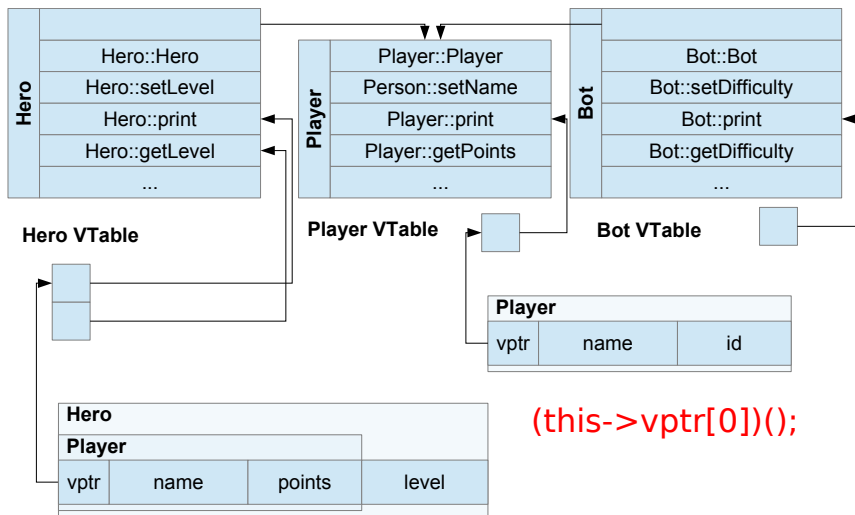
Hero

Hero::Hero
Hero::setLevel
Hero::print
Hero::getLevel
...

Hero VTable

Player

Player::Player
Person::setName
Player::print
Player::getPoints
...

Player VTable

Bot

Bot::Bot
Bot::setDifficulty
Bot::print
Bot::getDifficulty
...

Bot VTable

| Player | | |
|---|---|---|
| vptr | name | id |

(this->vptr[0])();

Hero

| Player | | | |
|---|---|---|---|
| vptr | name | points | level |